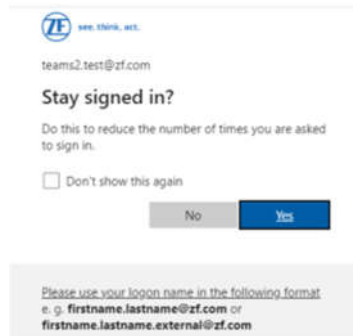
ZF see. think. act.

teams2.test@zf.com

Stay signed in?

Do this to reduce the number of times you are asked to sign in.

Don't show this again

No

Yes

Please use your logon name in the following format e. g. firstname.lastname@zf.com or firstname.lastname.external@zf.com